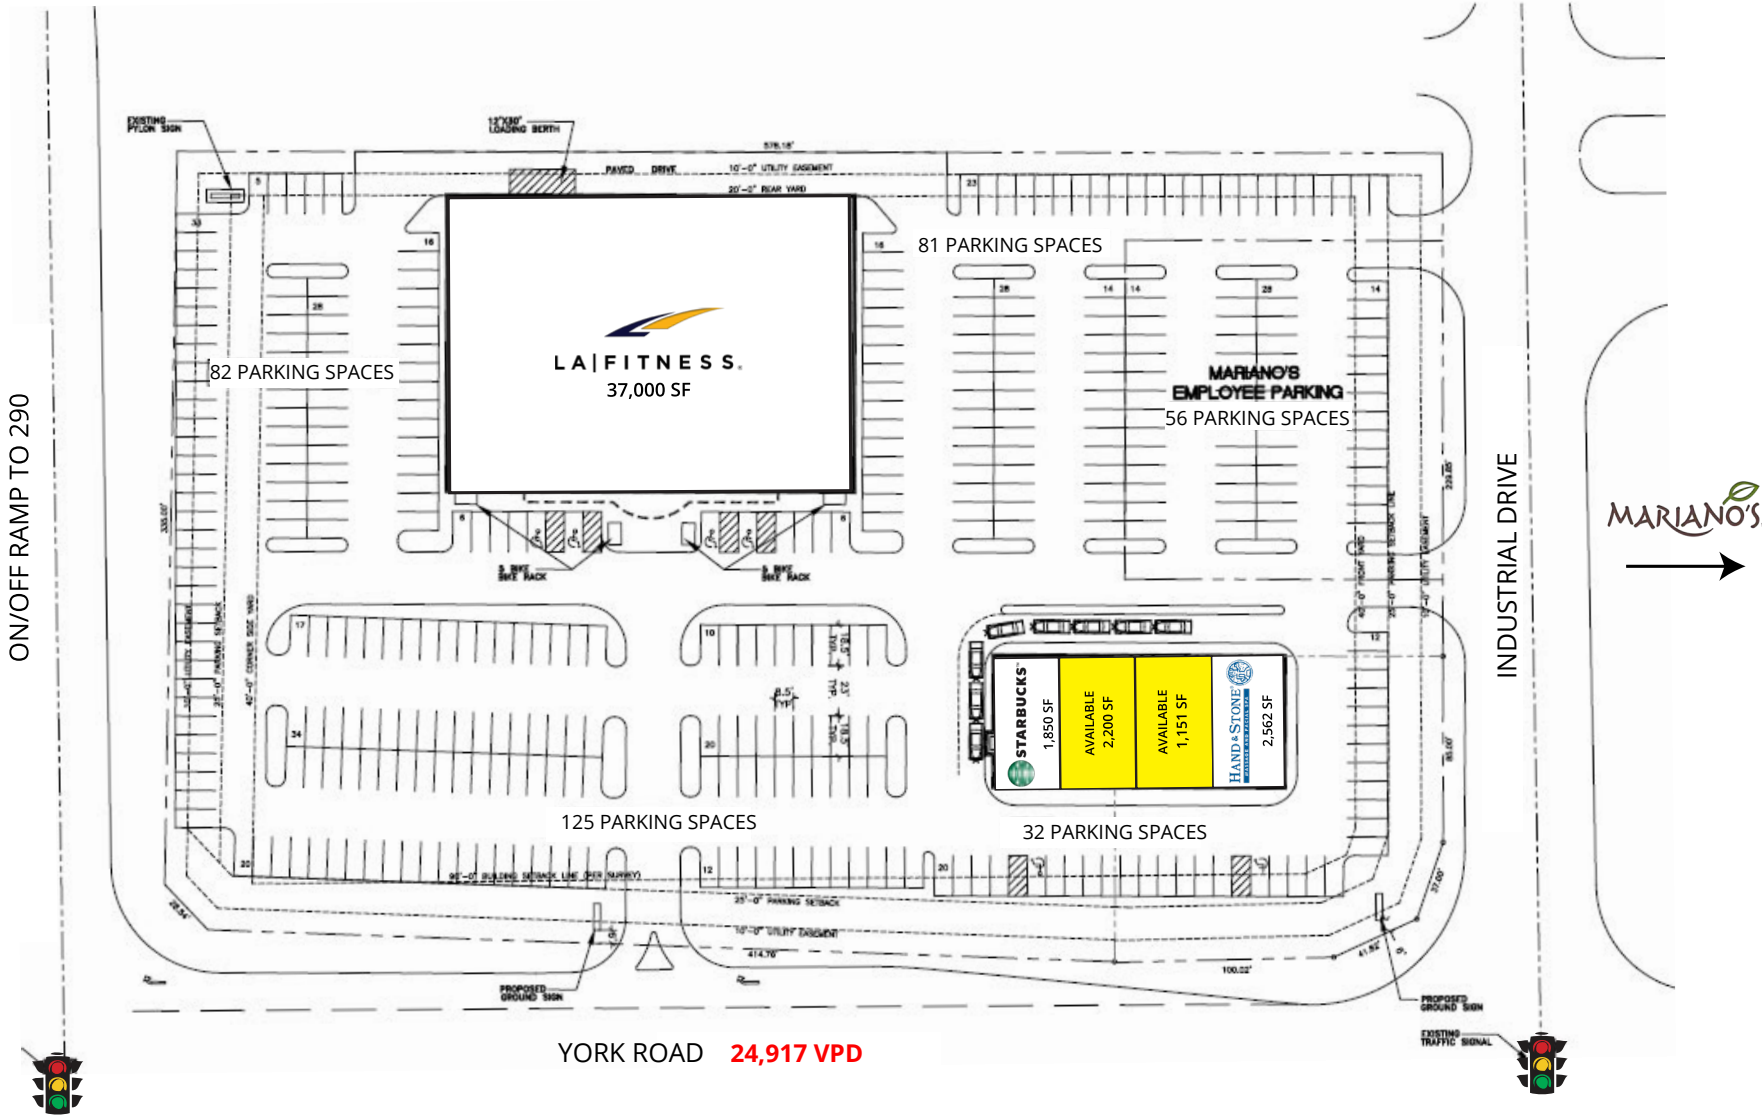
EXISTING PYLON SIGN

12'X50' LOADING BERTH

PAVED DRIVE

10'-0" UTILITY EASEMENT

20'-0" REAR YARD

576.18'

81 PARKING SPACES

82 PARKING SPACES

LA|FITNESS.
37,000 SF

MARIANO'S EMPLOYEE PARKING
56 PARKING SPACES

ON/OFF RAMP TO 290

INDUSTRIAL DRIVE

MARIANO'S

BIKE RACK

BIKE RACK

STARBUCKS
1,850 SF

AVAILABLE
2,200 SF

AVAILABLE
1,151 SF

HAND & STONE
2,562 SF

125 PARKING SPACES

32 PARKING SPACES

90'-0" BUILDING SETBACK LINE (PER SURVEY)

25'-0" PARKING SETBACK

10'-0" UTILITY EASEMENT

414.70'

100.02'

PROPOSED GROUND SIGN

PROPOSED GROUND SIGN

EXISTING TRAFFIC SIGNAL

YORK ROAD 24,917 VPD